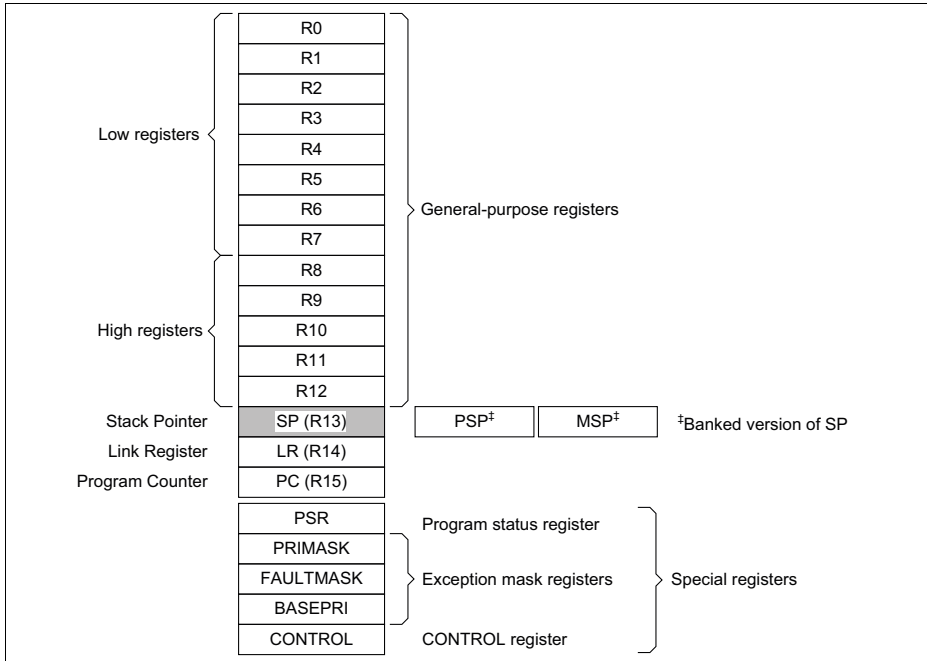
R0
R1
R2
R3
R4
R5
R6
R7
R8
R9
R10
R11
R12

Low registers
High registers
General-purpose registers

Stack Pointer SP (R13) PSP$^‡$ MSP$^‡$ $^‡$Banked version of SP
Link Register LR (R14)
Program Counter PC (R15)

PSR Program status register
PRIMASK
FAULTMASK Exception mask registers
BASEPRI
CONTROL CONTROL register
Special registers